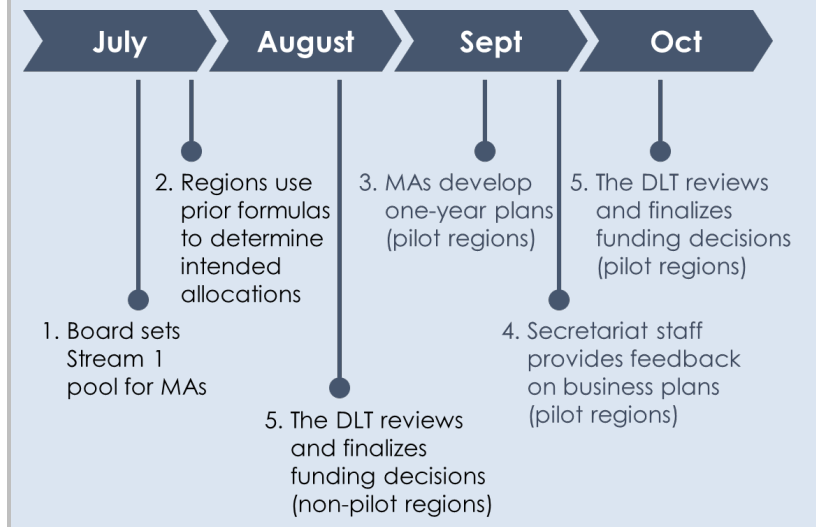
July

August

Sept

Oct

2. Regions use prior formulas to determine intended allocations

3. MAs develop one-year plans (pilot regions)

5. The DLT reviews and finalizes funding decisions (pilot regions)

1. Board sets Stream 1 pool for MAs

4. Secretariat staff provides feedback on business plans (pilot regions)

5. The DLT reviews and finalizes funding decisions (non-pilot regions)